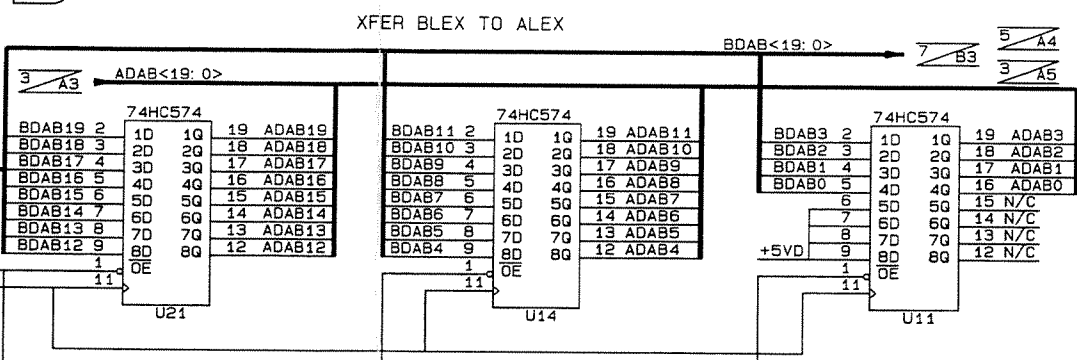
XFER BLEX TO ALEX

BDAB<19: 0>

7 B3

5 A4

3 A5

3 A3

ADAB<19: 0>

74HC574

BDAB19 2 1D 1Q 19 ADAB19
BDAB18 3 2D 2Q 18 ADAB18
BDAB17 4 3D 3Q 17 ADAB17
BDAB16 5 4D 4Q 16 ADAB16
BDAB15 6 5D 5Q 15 ADAB15
BDAB14 7 6D 6Q 14 ADAB14
BDAB13 8 7D 7Q 13 ADAB13
BDAB12 9 8D 8Q 12 ADAB12
1 $\overline{OE}$
11

U21

74HC574

BDAB11 2 1D 1Q 19 ADAB11
BDAB10 3 2D 2Q 18 ADAB10
BDAB9 4 3D 3Q 17 ADAB9
BDAB8 5 4D 4Q 16 ADAB8
BDAB7 6 5D 5Q 15 ADAB7
BDAB6 7 6D 6Q 14 ADAB6
BDAB5 8 7D 7Q 13 ADAB5
BDAB4 9 8D 8Q 12 ADAB4
1 $\overline{OE}$
11

U14

74HC574

BDAB3 2 1D 1Q 19 ADAB3
BDAB2 3 2D 2Q 18 ADAB2
BDAB1 4 3D 3Q 17 ADAB1
BDAB0 5 4D 4Q 16 ADAB0
6 5D 5Q 15 N/C
7 6D 6Q 14 N/C
8 7D 7Q 13 N/C
+5VD 9 8D 8Q 12 N/C
1 $\overline{OE}$
11

U11